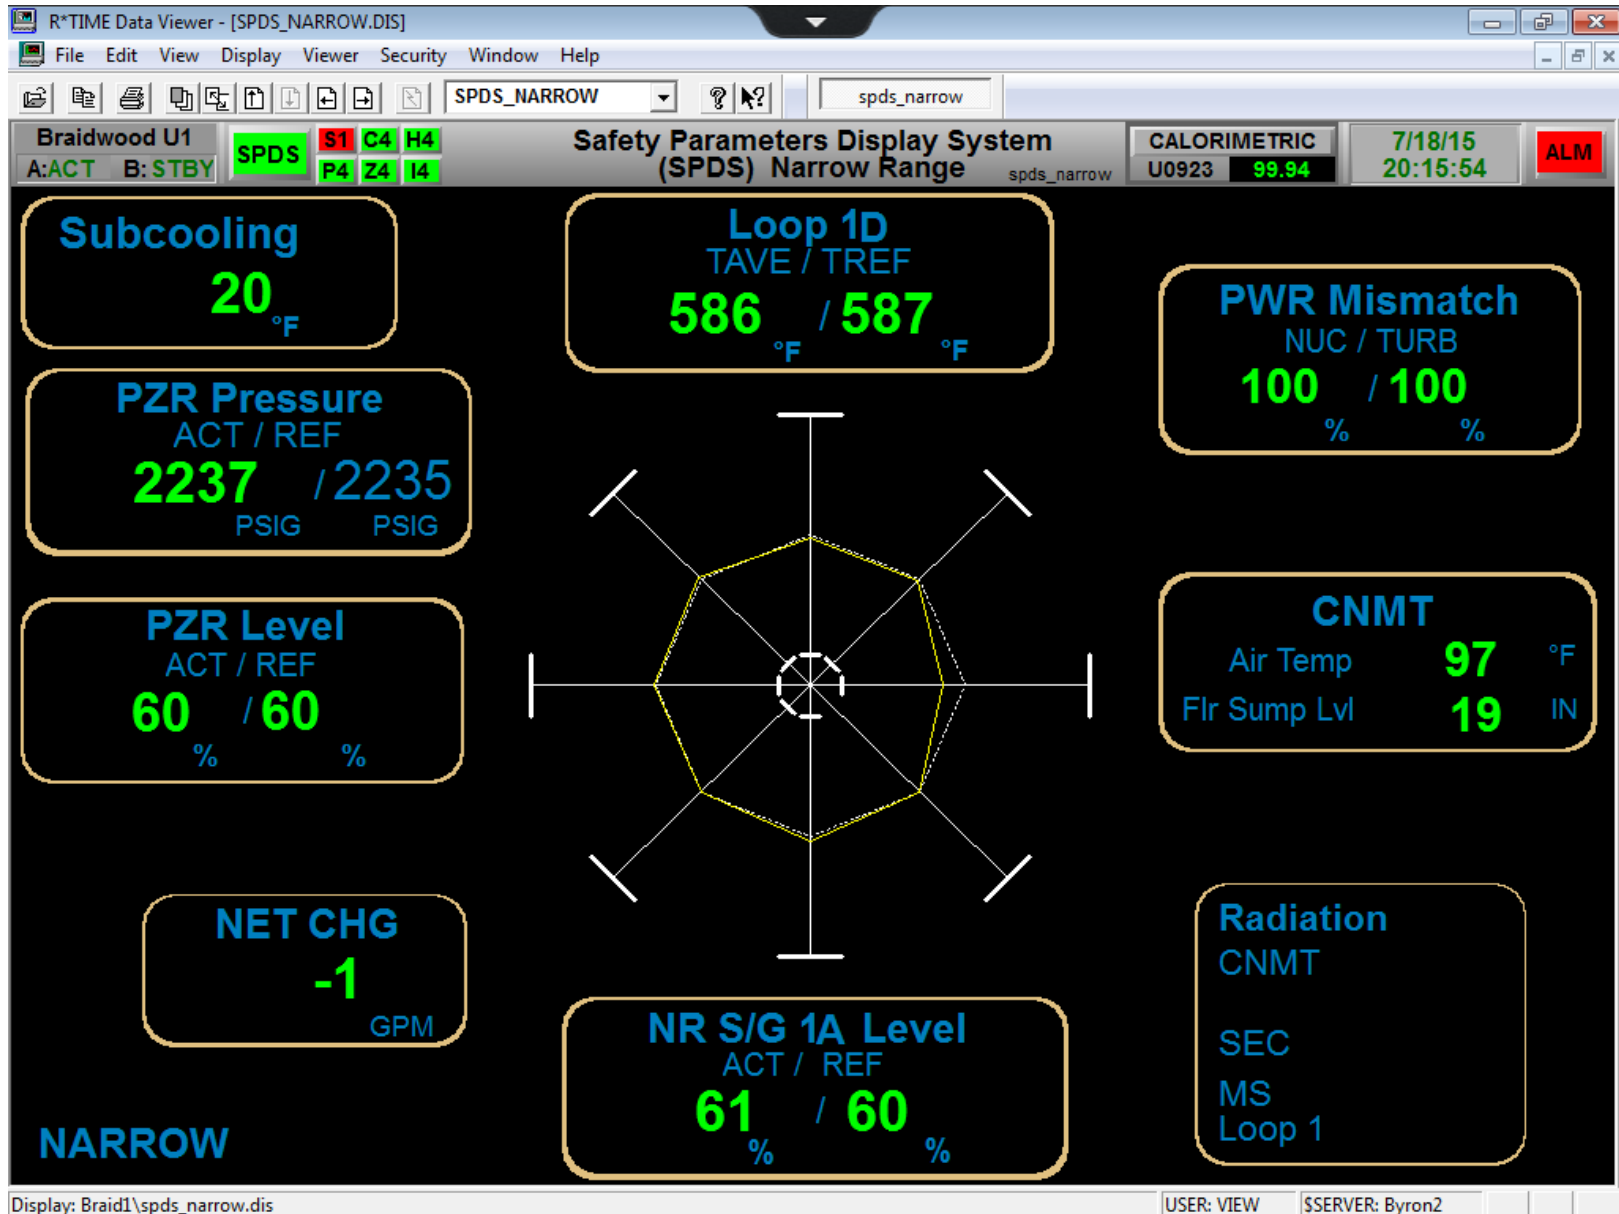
R*TIME Data Viewer - [SPDS_NARROW.DIS]

File Edit View Display Viewer Security Window Help

SPDS_NARROW

spds_narrow

Braidwood U1
A:ACT B:STBY

SPDS

S1 C4 H4
P4 Z4 I4

Safety Parameters Display System
(SPDS) Narrow Range
spds_narrow

CALORIMETRIC
U0923 99.94

7/18/15
20:15:54

ALM

Subcooling
20
°F

Loop 1D
TAVE / TREF
586 / 587
°F °F

PWR Mismatch
NUC / TURB
100 / 100
% %

PZR Pressure
ACT / REF
2237 / 2235
PSIG PSIG

PZR Level
ACT / REF
60 / 60
% %

CNMT
Air Temp 97 °F
Flr Sump Lvl 19 IN

NET CHG
-1
GPM

NR S/G 1A Level
ACT / REF
61 / 60
% %

Radiation
CNMT

SEC

MS
Loop 1

NARROW

Display: Braid1\spds_narrow.dis
USER: VIEW
$SERVER: Byron2